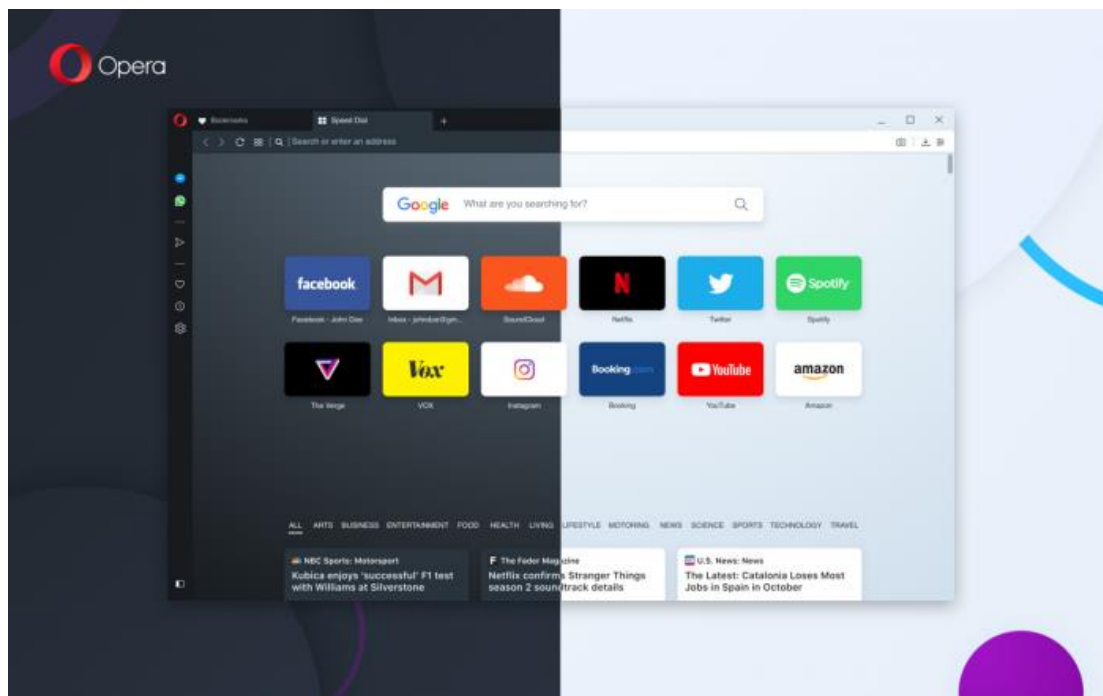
Opera

Bookmarks

Speed Dial

+

Search or enter an address

Google What are you searching for?

facebook
Facebook - John Doe

Inbox - johndoe@gm...

SoundCloud

Netflix

Twitter

Spotify
Spotify

The Verge

Vox
VOX

Instagram

Booking.com
Booking

YouTube
YouTube

amazon
Amazon

ALL ARTS BUSINESS ENTERTAINMENT FOOD HEALTH LIVING LIFESTYLE MOTORING NEWS SCIENCE SPORTS TECHNOLOGY TRAVEL

NBC Sports: Motorsport
Kubica enjoys 'successful' F1 test with Williams at Silverstone

F The Fader Magazine
Netflix confirms Stranger Things season 2 soundtrack details

U.S. News: News
The Latest: Catalonia Loses Most Jobs in Spain in October